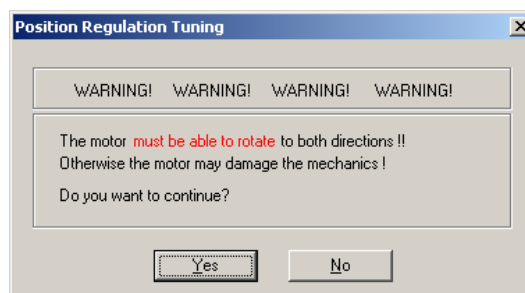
Position Regulation Tuning

X

WARNING! WARNING! WARNING! WARNING!

The motor must be able to rotate to both directions !!
Otherwise the motor may damage the mechanics !

Do you want to continue?

Yes

No